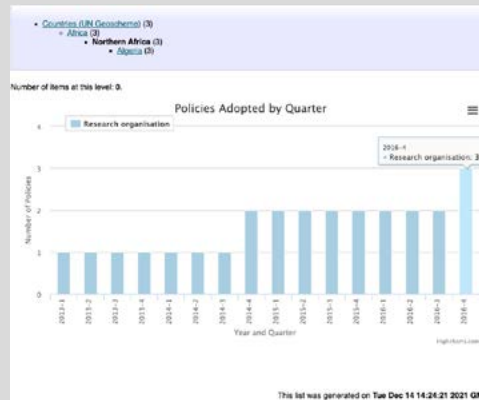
• Countries (UN Geoscheme) (3)
  ◦ Africa (3)
    ▪ Northern Africa (3)
      ▪ Algeria (3)

Number of items at this level: 0.

Policies Adopted by Quarter

Research organisation

2016-4
• Research organisation: 3

4
3
2
1
0

Number of Policies

2013-1 2013-2 2013-3 2013-4 2014-1 2014-2 2014-3 2014-4 2015-1 2015-2 2015-3 2015-4 2016-1 2016-2 2016-3 2016-4

Year and Quarter

Highcharts.com

This list was generated on Tue Dec 14 14:24:21 2021 GM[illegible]